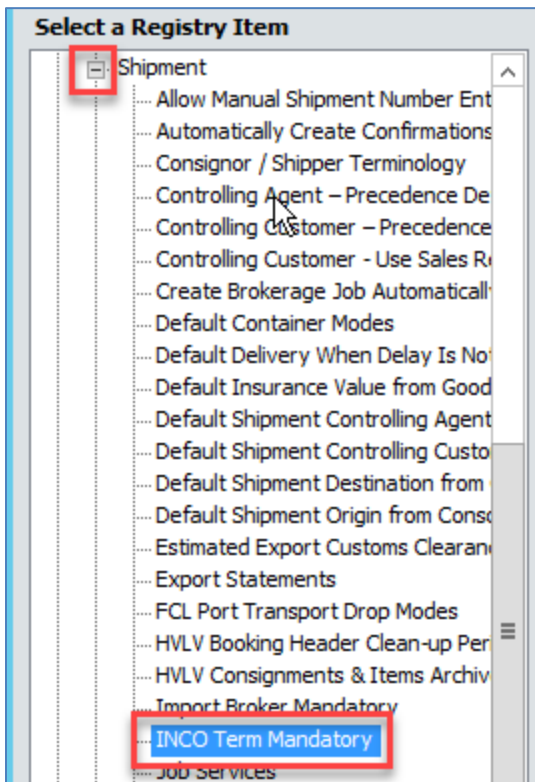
Select a Registry Item

Shipment
Allow Manual Shipment Number Ent
Automatically Create Confirmations
Consignor / Shipper Terminology
Controlling Agent – Precedence De
Controlling Customer – Precedence
Controlling Customer - Use Sales R
Create Brokerage Job Automatically
Default Container Modes
Default Delivery When Delay Is No
Default Insurance Value from Good
Default Shipment Controlling Agent
Default Shipment Controlling Custo
Default Shipment Destination from
Default Shipment Origin from Cons
Estimated Export Customs Clearan
Export Statements
FCL Port Transport Drop Modes
HVLV Booking Header Clean-up Per
HVLV Consignments & Items Archiv
Import Broker Mandatory
INCO Term Mandatory
Job Services